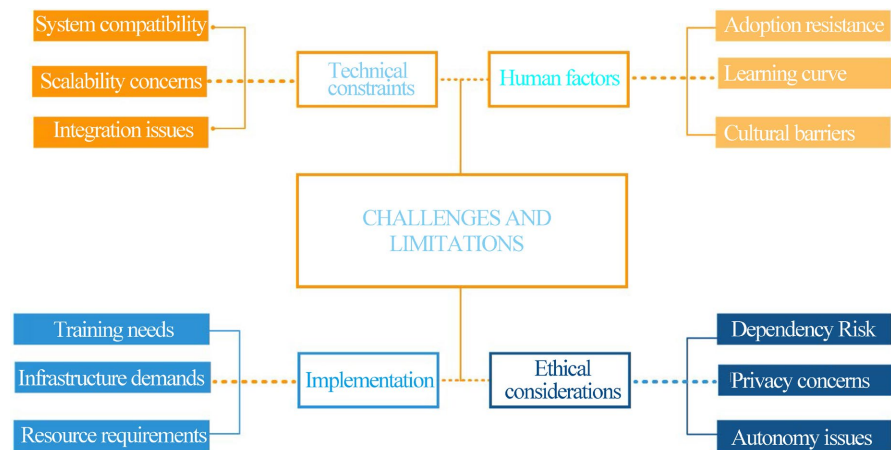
System compatibility
Scalability concerns
Integration issues

Technical constraints

Human factors

Adoption resistance
Learning curve
Cultural barriers

CHALLENGES AND LIMITATIONS

Training needs
Infrastructure demands
Resource requirements

Implementation

Ethical considerations

Dependency Risk
Privacy concerns
Autonomy issues